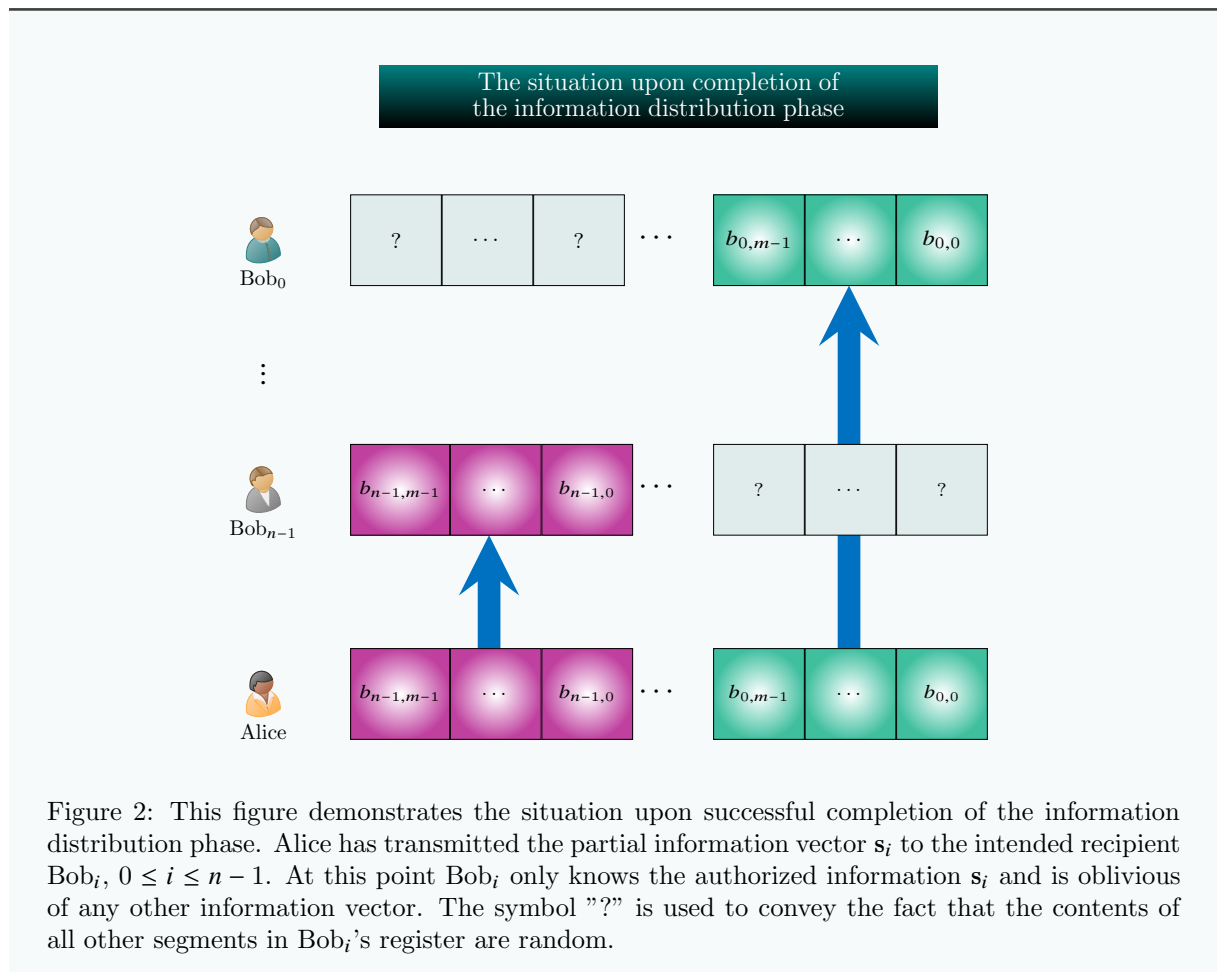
The situation upon completion of the information distribution phase

Bob$_0$

? | $\cdots$ | ? $\cdots$ $b_{0,m-1}$ | $\cdots$ | $b_{0,0}$

$\vdots$

Bob$_{n-1}$

$b_{n-1,m-1}$ | $\cdots$ | $b_{n-1,0}$ $\cdots$ ? | $\cdots$ | ?

Alice

$b_{n-1,m-1}$ | $\cdots$ | $b_{n-1,0}$ $\cdots$ $b_{0,m-1}$ | $\cdots$ | $b_{0,0}$

Figure 2: This figure demonstrates the situation upon successful completion of the information distribution phase. Alice has transmitted the partial information vector $\mathbf{s}_i$ to the intended recipient Bob$_i$, $0 \leq i \leq n-1$. At this point Bob$_i$ only knows the authorized information $\mathbf{s}_i$ and is oblivious of any other information vector. The symbol "?" is used to convey the fact that the contents of all other segments in Bob$_i$'s register are random.